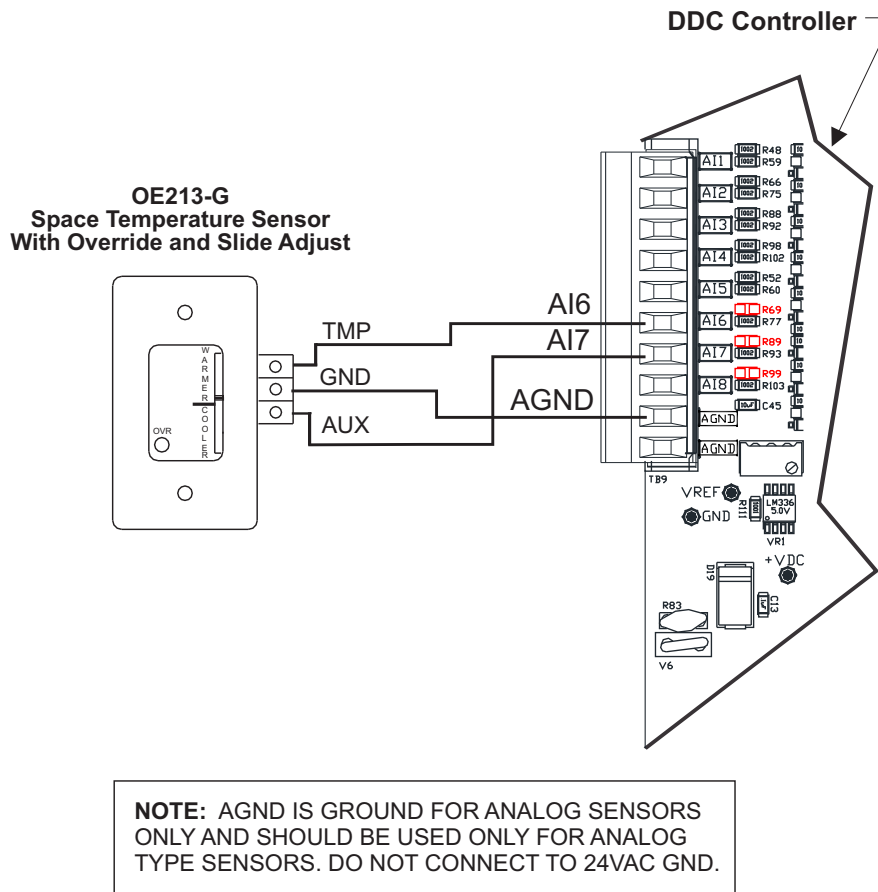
DDC Controller

OE213-G
Space Temperature Sensor
With Override and Slide Adjust

WARMER
COOLER
OVR

TMP
GND
AUX

AI6
AI7
AGND

AI1 R48 R59
AI2 R66 R75
AI3 R88 R92
AI4 R98 R102
AI5 R52 R60
AI6 R69 R77
AI7 R89 R93
AI8 R99 R103
AGND C45
AGND
TB9
VREF
GND
R111
LM336 5.0V
VR1
+VDC
D19
C13
R83
V6

**NOTE:** AGND IS GROUND FOR ANALOG SENSORS ONLY AND SHOULD BE USED ONLY FOR ANALOG TYPE SENSORS. DO NOT CONNECT TO 24VAC GND.